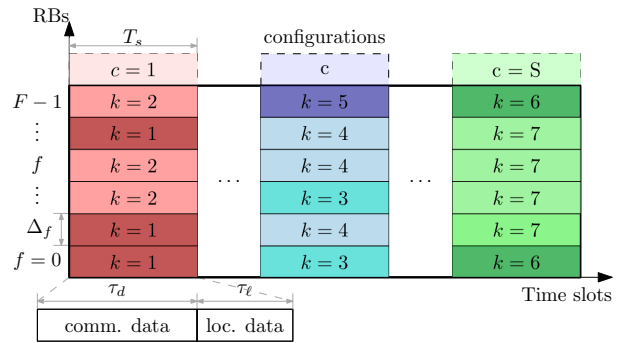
RBs

$T_s$

configurations

$c = 1$

c

c = S

$F-1$

$\vdots$

$f$

$\vdots$

$\Delta_f$

$f = 0$

| $k=2$ |
|---|
| $k=1$ |
| $k=2$ |
| $k=2$ |
| $k=1$ |
| $k=1$ |

$\cdots$

| $k=5$ |
|---|
| $k=4$ |
| $k=4$ |
| $k=3$ |
| $k=4$ |
| $k=3$ |

$\cdots$

| $k=6$ |
|---|
| $k=7$ |
| $k=7$ |
| $k=7$ |
| $k=7$ |
| $k=6$ |

Time slots

$\tau_d$

$\tau_\ell$

comm. data

loc. data